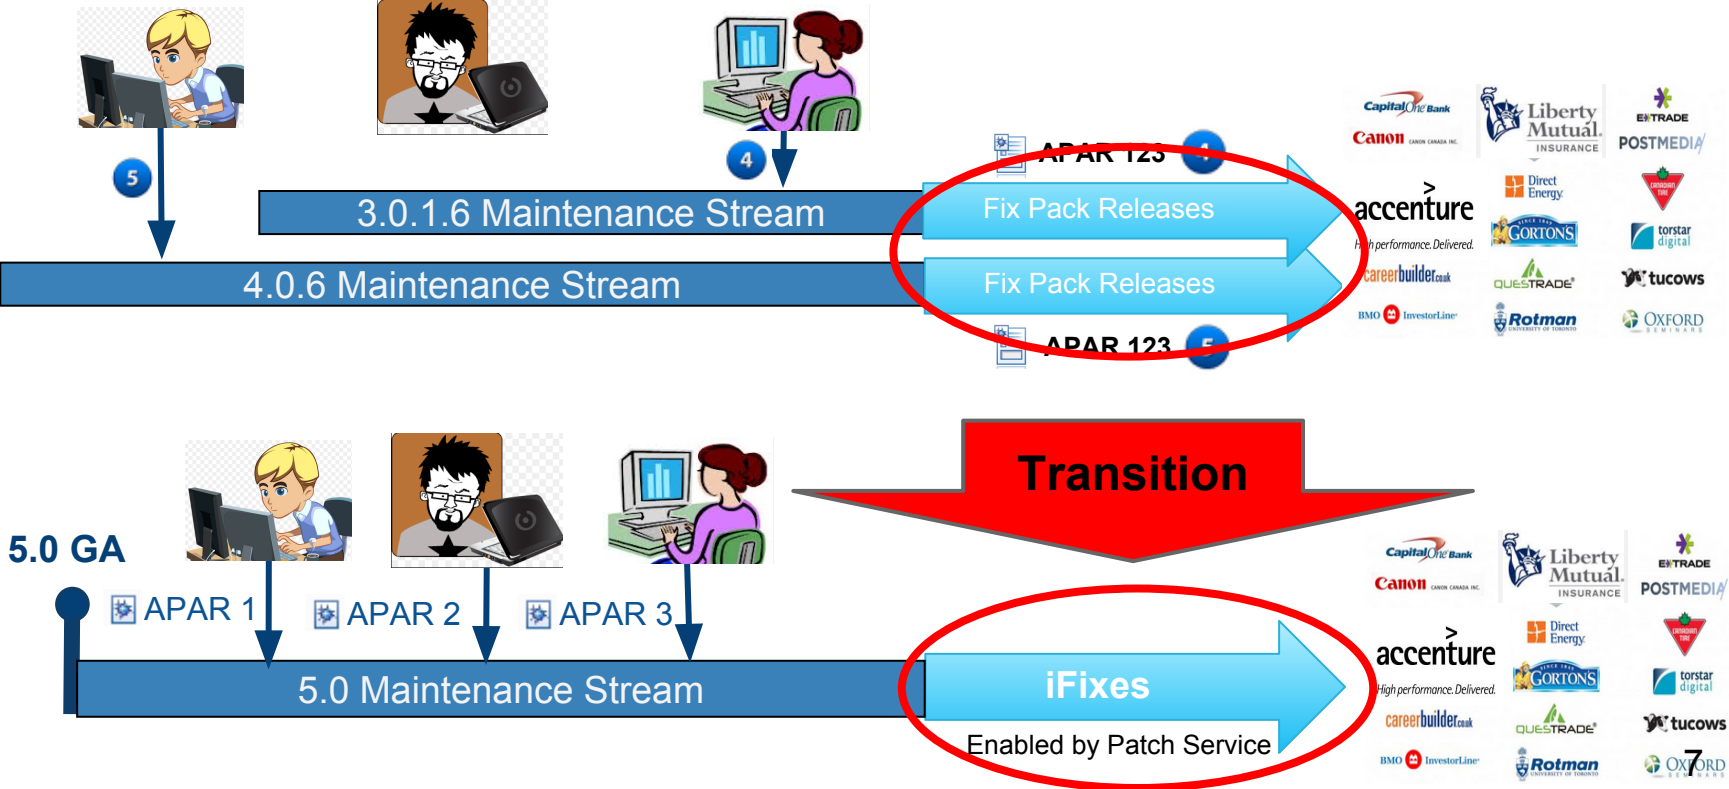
5

4

APAR 123 4

3.0.1.6 Maintenance Stream

Fix Pack Releases

4.0.6 Maintenance Stream

Fix Pack Releases

APAR 123 5

Capital One Bank
Canon CANON CANADA INC.
Liberty Mutual. INSURANCE
E*TRADE
POSTMEDIA
accenture
High performance. Delivered.
Direct Energy
GORTONS
torstar digital
careerbuilder.co.uk
QUESTRADE
tucows
BMO InvestorLine
Rotman UNIVERSITY OF TORONTO
OXFORD SEMINARS

Transition

5.0 GA

APAR 1

APAR 2

APAR 3

5.0 Maintenance Stream

iFixes

Enabled by Patch Service

Capital One Bank
Canon CANON CANADA INC.
Liberty Mutual. INSURANCE
E*TRADE
POSTMEDIA
accenture
High performance. Delivered.
Direct Energy
GORTONS
torstar digital
careerbuilder.co.uk
QUESTRADE
tucows
BMO InvestorLine
Rotman UNIVERSITY OF TORONTO
OXFORD SEMINARS

7